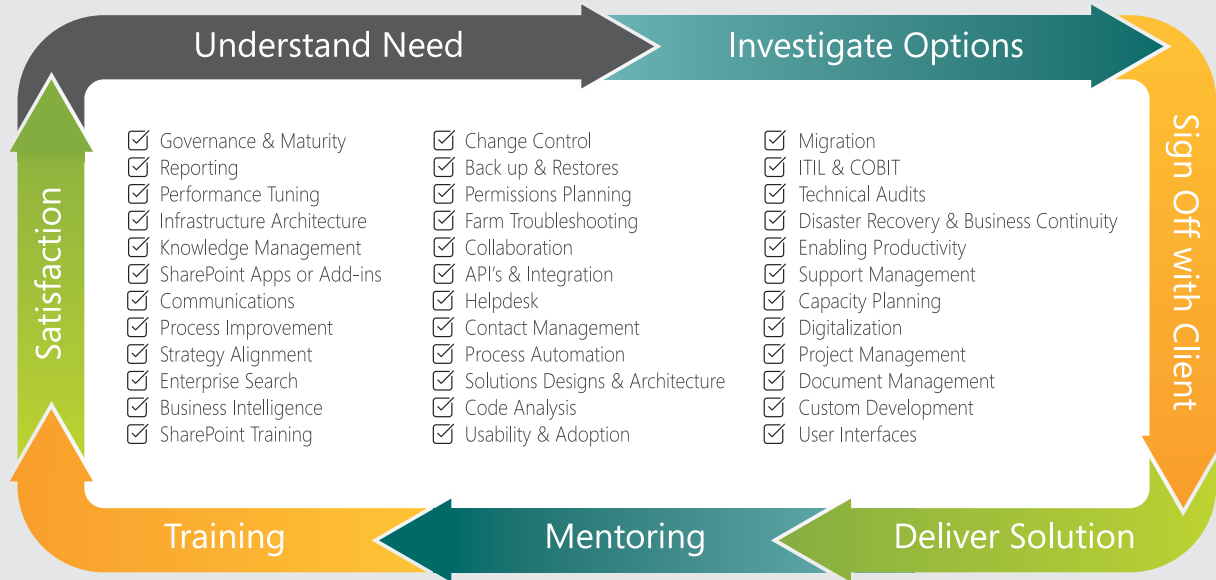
Understand Need

Investigate Options

Sign Off with Client

Deliver Solution

Mentoring

Training

Satisfaction

☑ Governance & Maturity
☑ Reporting
☑ Performance Tuning
☑ Infrastructure Architecture
☑ Knowledge Management
☑ SharePoint Apps or Add-ins
☑ Communications
☑ Process Improvement
☑ Strategy Alignment
☑ Enterprise Search
☑ Business Intelligence
☑ SharePoint Training

☑ Change Control
☑ Back up & Restores
☑ Permissions Planning
☑ Farm Troubleshooting
☑ Collaboration
☑ API's & Integration
☑ Helpdesk
☑ Contact Management
☑ Process Automation
☑ Solutions Designs & Architecture
☑ Code Analysis
☑ Usability & Adoption

☑ Migration
☑ ITIL & COBIT
☑ Technical Audits
☑ Disaster Recovery & Business Continuity
☑ Enabling Productivity
☑ Support Management
☑ Capacity Planning
☑ Digitalization
☑ Project Management
☑ Document Management
☑ Custom Development
☑ User Interfaces